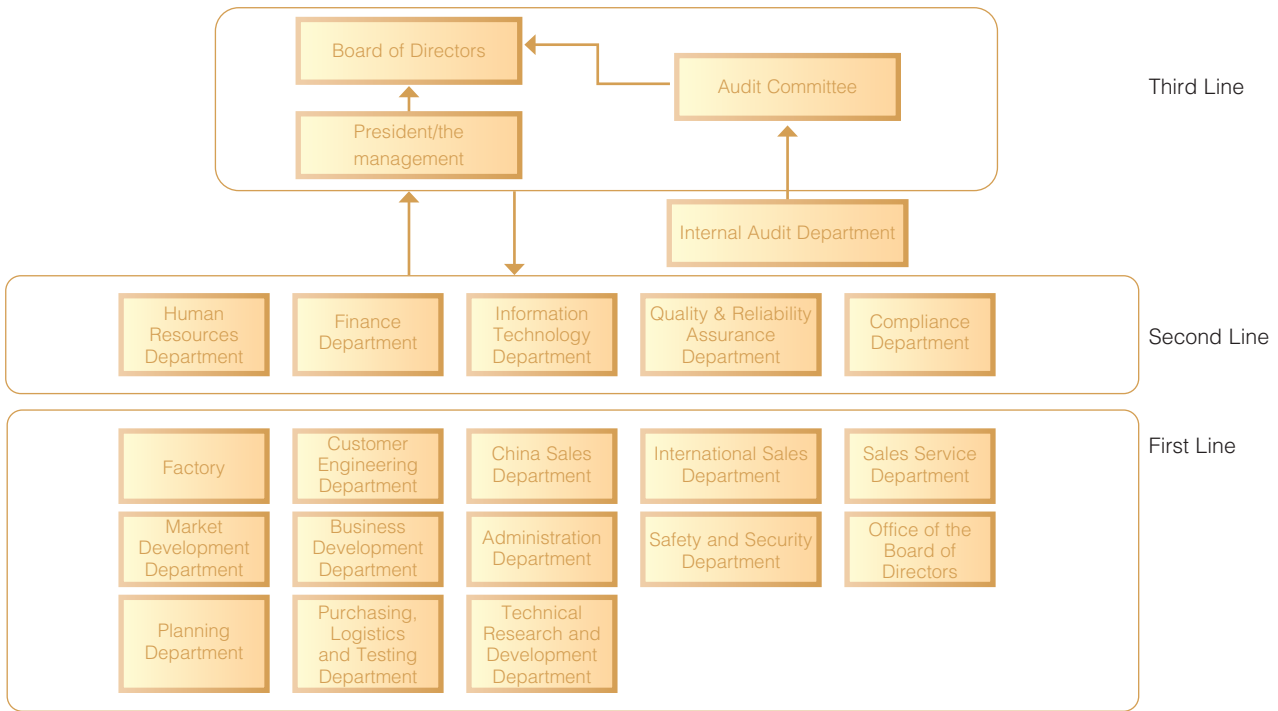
Board of Directors

Audit Committee

Third Line

President/the management

Internal Audit Department

Human Resources Department

Finance Department

Information Technology Department

Quality & Reliability Assurance Department

Compliance Department

Second Line

Factory

Customer Engineering Department

China Sales Department

International Sales Department

Sales Service Department

First Line

Market Development Department

Business Development Department

Administration Department

Safety and Security Department

Office of the Board of Directors

Planning Department

Purchasing, Logistics and Testing Department

Technical Research and Development Department